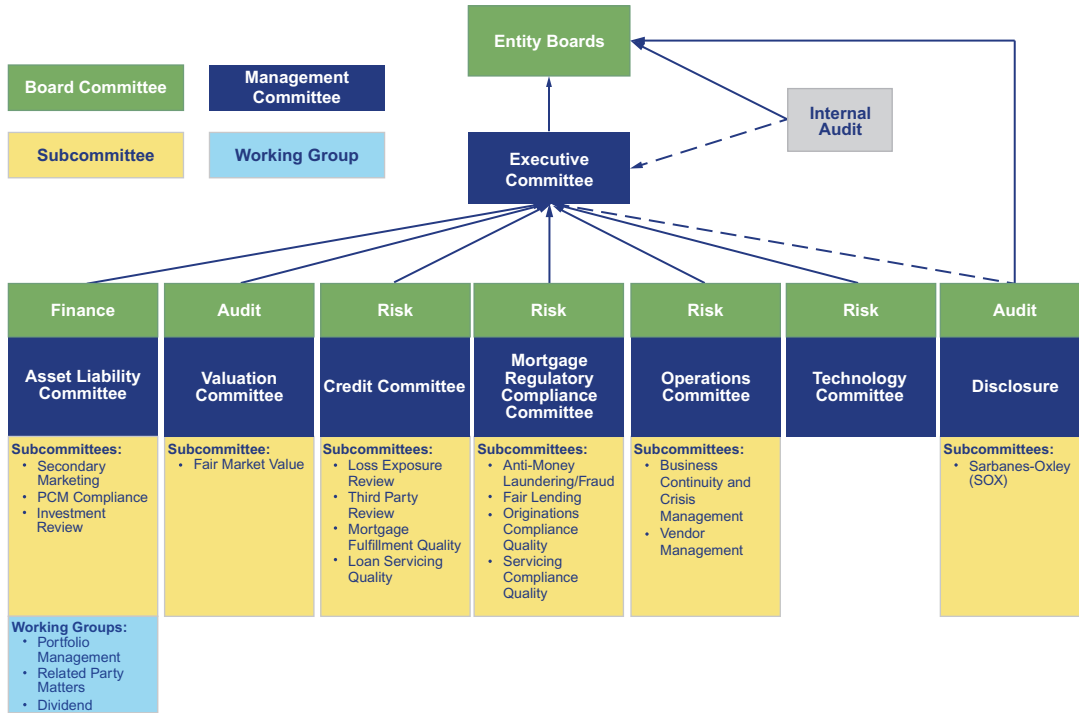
Entity Boards

Board Committee

Management Committee

Subcommittee

Working Group

Internal Audit

Executive Committee

Finance

Asset Liability Committee

Subcommittees:
• Secondary Marketing
• PCM Compliance
• Investment Review

Working Groups:
• Portfolio Management
• Related Party Matters
• Dividend

Audit

Valuation Committee

Subcommittee:
• Fair Market Value

Risk

Credit Committee

Subcommittees:
• Loss Exposure Review
• Third Party Review
• Mortgage Fulfillment Quality
• Loan Servicing Quality

Risk

Mortgage Regulatory Compliance Committee

Subcommittees:
• Anti-Money Laundering/Fraud
• Fair Lending
• Originations Compliance Quality
• Servicing Compliance Quality

Risk

Operations Committee

Subcommittees:
• Business Continuity and Crisis Management
• Vendor Management

Risk

Technology Committee

Audit

Disclosure

Subcommittees:
• Sarbanes-Oxley (SOX)